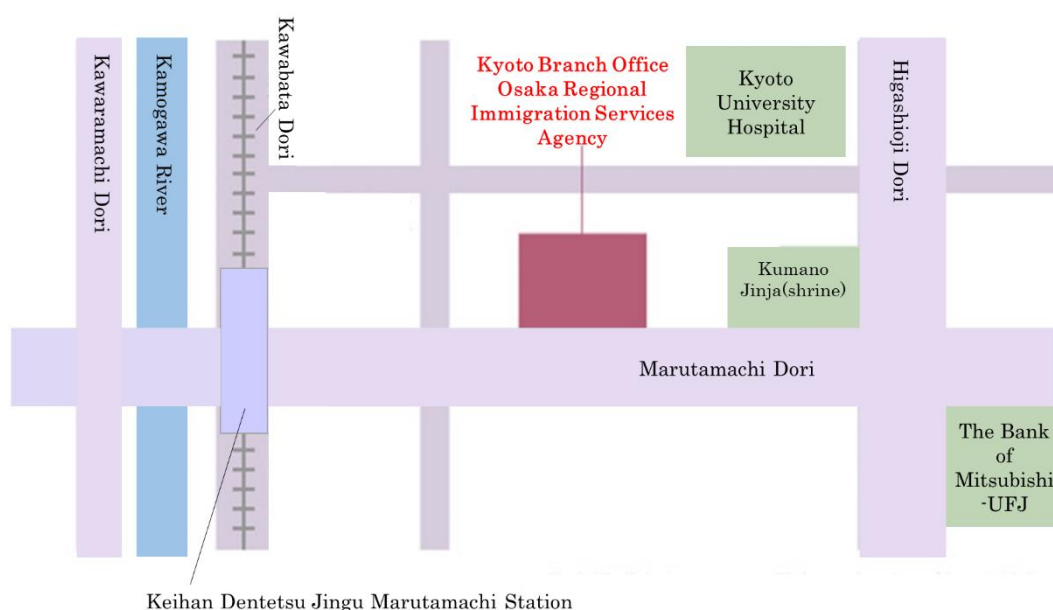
Kawaramachi Dori

Kamogawa River

Kawabata Dori

Kyoto Branch Office Osaka Regional Immigration Services Agency

Kyoto University Hospital

Higashioji Dori

Kumano Jinja(shrine)

Marutamachi Dori

The Bank of Mitsubishi -UFJ

Keihan Dentetsu Jingu Marutamachi Station